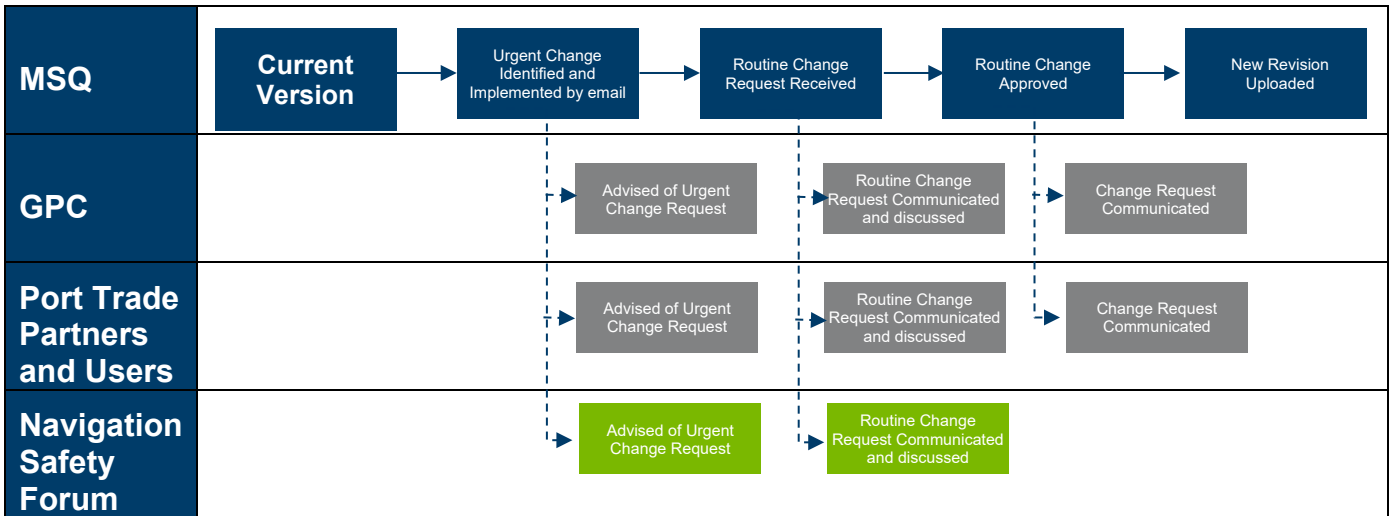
MSQ

Current Version

Urgent Change Identified and Implemented by email

Routine Change Request Received

Routine Change Approved

New Revision Uploaded

GPC

Advised of Urgent Change Request

Routine Change Request Communicated and discussed

Change Request Communicated

Port Trade Partners and Users

Advised of Urgent Change Request

Routine Change Request Communicated and discussed

Change Request Communicated

Navigation Safety Forum

Advised of Urgent Change Request

Routine Change Request Communicated and discussed